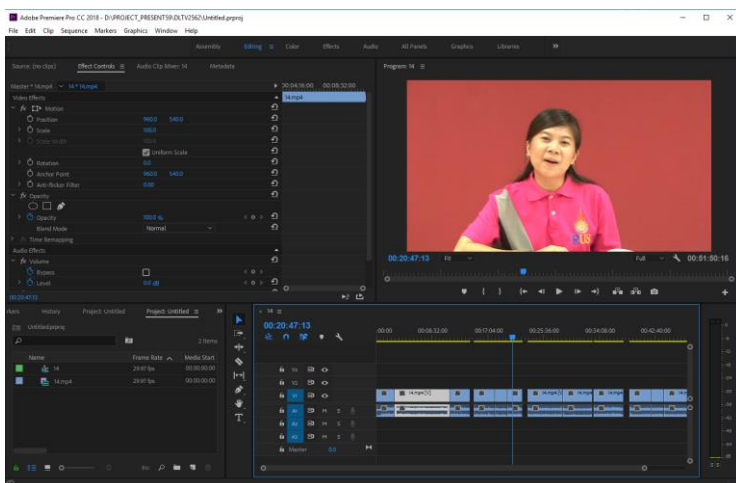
Adobe Premiere Pro CC 2018 - D:\PROJECT_PRESENT59\DLTV2562\Untitled.prproj

File Edit Clip Sequence Markers Graphics Window Help

Assembly Editing ≡ Color Effects Audio All Panels Graphics Libraries »

Source: (no clips) Effect Controls ≡ Audio Clip Mixer: 14 Metadata

Master * 14.mp4 ∨ 14 * 14.mp4

00:04:16:00 00:08:32:00

14.mp4

Video Effects

fx Motion

Position 960.0 540.0

Scale 100.0

Scale Width

Uniform Scale

Rotation 0.0

Anchor Point 960.0 540.0

Anti-flicker Filter 0.00

fx Opacity

Opacity 100.0 %

Blend Mode Normal

Time Remapping

Audio Effects

fx Volume

Bypass

Level 0.0 dB

00:20:47:13

Program: 14 ≡

00:20:47:13 Fit Full 00:51:50:16

ckers History Project: Untitled Project: Untitled ≡ »

Untitled.prproj

2 Items

Name Frame Rate Media Start

14 29.97 fps 00:00:00:00

14.mp4 29.97 fps 00:00:00:00

× 14 ≡

00:20:47:13

:00:00 00:08:32:00 00:17:04:00 00:25:36:00 00:34:08:00 00:42:40:00

V3

V2

V1

A1 M S

A2 M S

A3 M S

Master 0.0

14.mp4 [V]